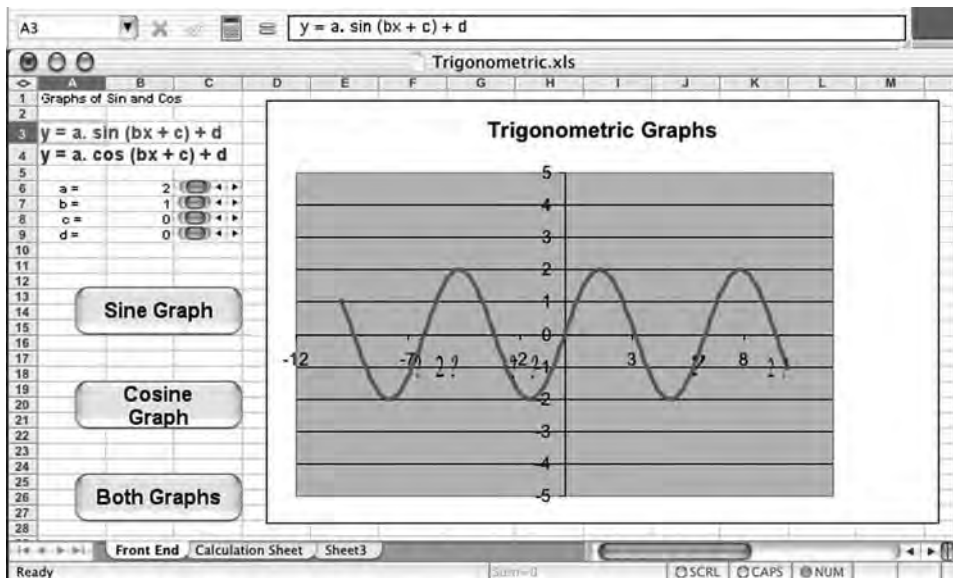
A3

y = a. sin (bx + c) + d

Trigonometric.xls

| | A | B | C | D | E | F | G | H | I | J | K | L | M |
|---|---|---|---|---|---|---|---|---|---|---|---|---|---|
| 1 | Graphs of Sin and Cos | | | | | | | | | | | | |
| 2 | | | | | | | | | | | | | |
| 3 | y = a. sin (bx + c) + d | | | | | | | | | | | | |
| 4 | y = a. cos (bx + c) + d | | | | | | | | | | | | |
| 5 | | | | | | | | | | | | | |
| 6 | a = | 2 | | | | | | | | | | | |
| 7 | b = | 1 | | | | | | | | | | | |
| 8 | c = | 0 | | | | | | | | | | | |
| 9 | d = | 0 | | | | | | | | | | | |

Sine Graph

Cosine Graph

Both Graphs

Trigonometric Graphs

5
4
3
2
1
0
-1
-2
-3
-4
-5

-12 -7 -2 3 8

2? 2? 2?

Front End | Calculation Sheet | Sheet3

Ready | Sum=0 | SCRL | CAPS | NUM